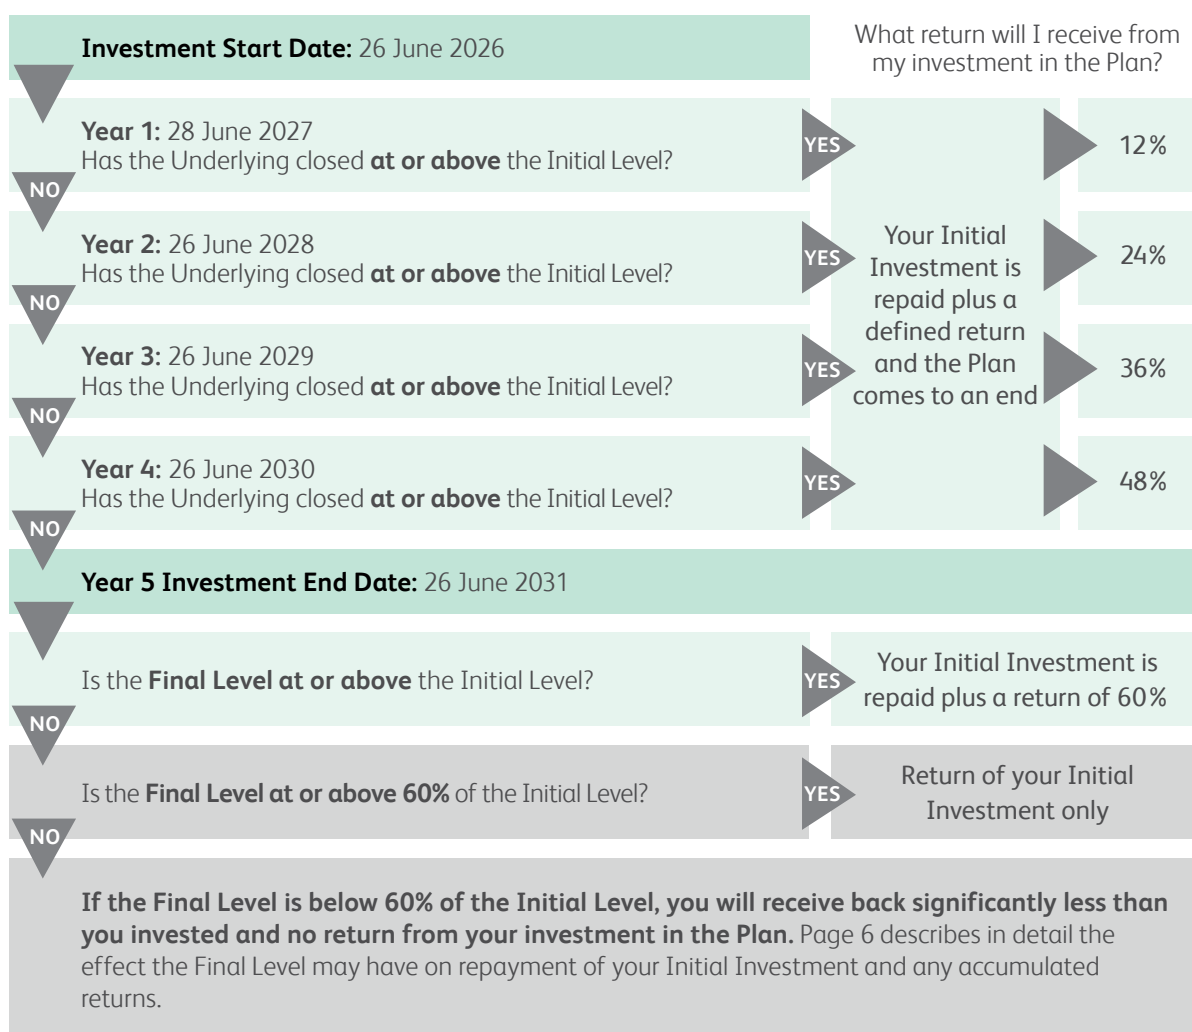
Investment Start Date: 26 June 2026

What return will I receive from my investment in the Plan?

Year 1: 28 June 2027
Has the Underlying closed at or above the Initial Level?

YES

12%

NO

Year 2: 26 June 2028
Has the Underlying closed at or above the Initial Level?

YES

Your Initial Investment is repaid plus a defined return and the Plan comes to an end

24%

NO

Year 3: 26 June 2029
Has the Underlying closed at or above the Initial Level?

YES

36%

NO

Year 4: 26 June 2030
Has the Underlying closed at or above the Initial Level?

YES

48%

NO

Year 5 Investment End Date: 26 June 2031

Is the Final Level at or above the Initial Level?

YES

Your Initial Investment is repaid plus a return of 60%

NO

Is the Final Level at or above 60% of the Initial Level?

YES

Return of your Initial Investment only

NO

If the Final Level is below 60% of the Initial Level, you will receive back significantly less than you invested and no return from your investment in the Plan. Page 6 describes in detail the effect the Final Level may have on repayment of your Initial Investment and any accumulated returns.